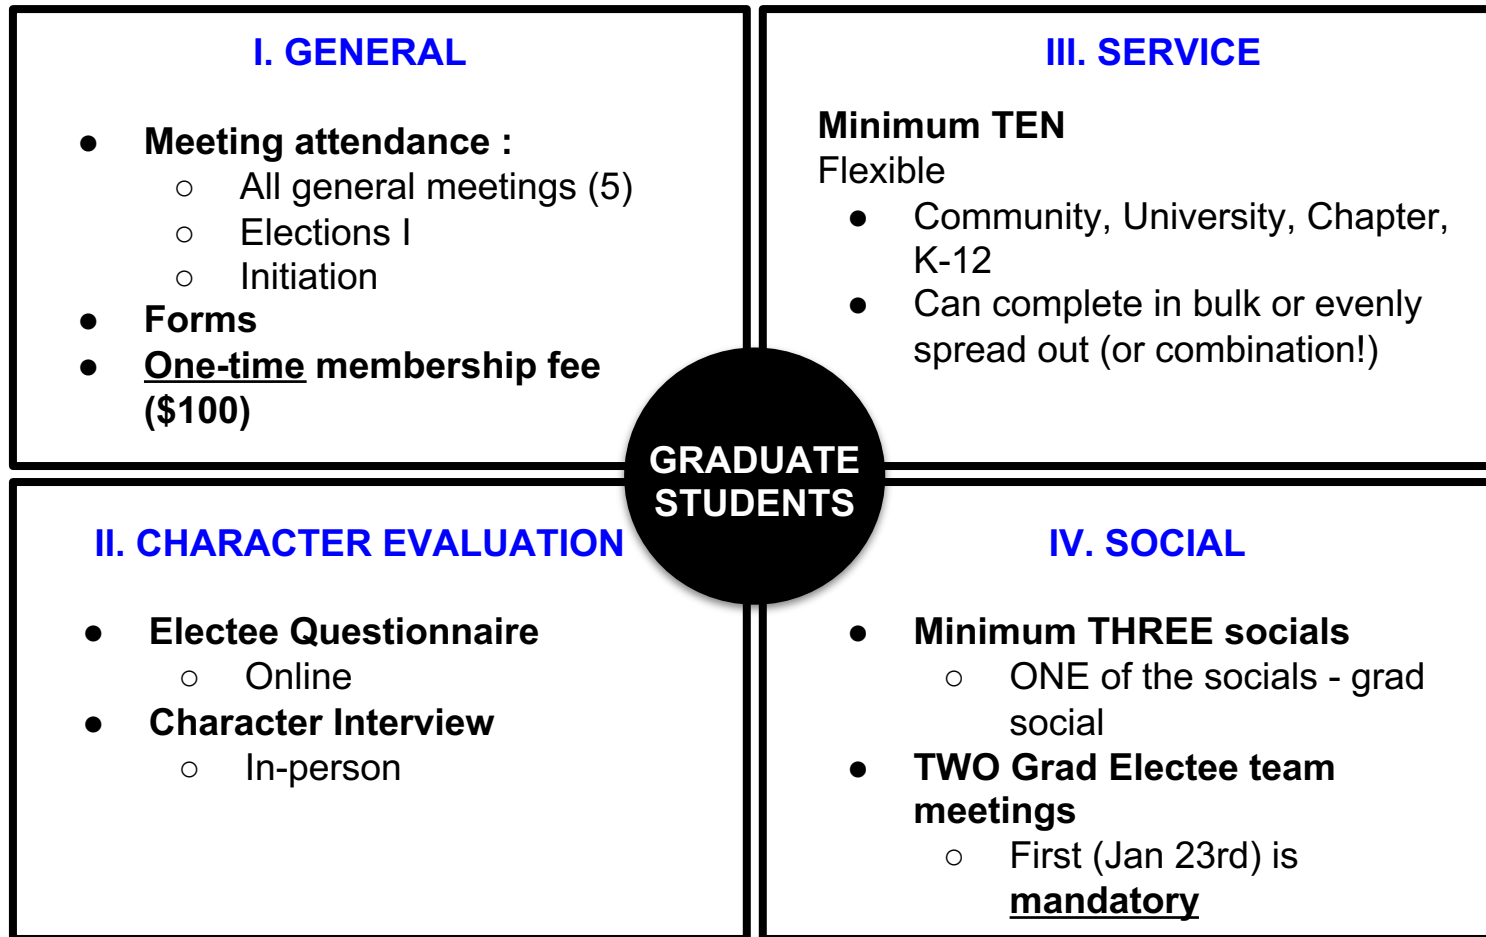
I. GENERAL

- Meeting attendance :
  - All general meetings (5)
  - Elections I
  - Initiation
- Forms
- One-time membership fee ($100)

III. SERVICE

Minimum TEN
Flexible
- Community, University, Chapter, K-12
- Can complete in bulk or evenly spread out (or combination!)

GRADUATE STUDENTS

II. CHARACTER EVALUATION

- Electee Questionnaire
  - Online
- Character Interview
  - In-person

IV. SOCIAL

- Minimum THREE socials
  - ONE of the socials - grad social
- TWO Grad Electee team meetings
  - First (Jan 23rd) is mandatory